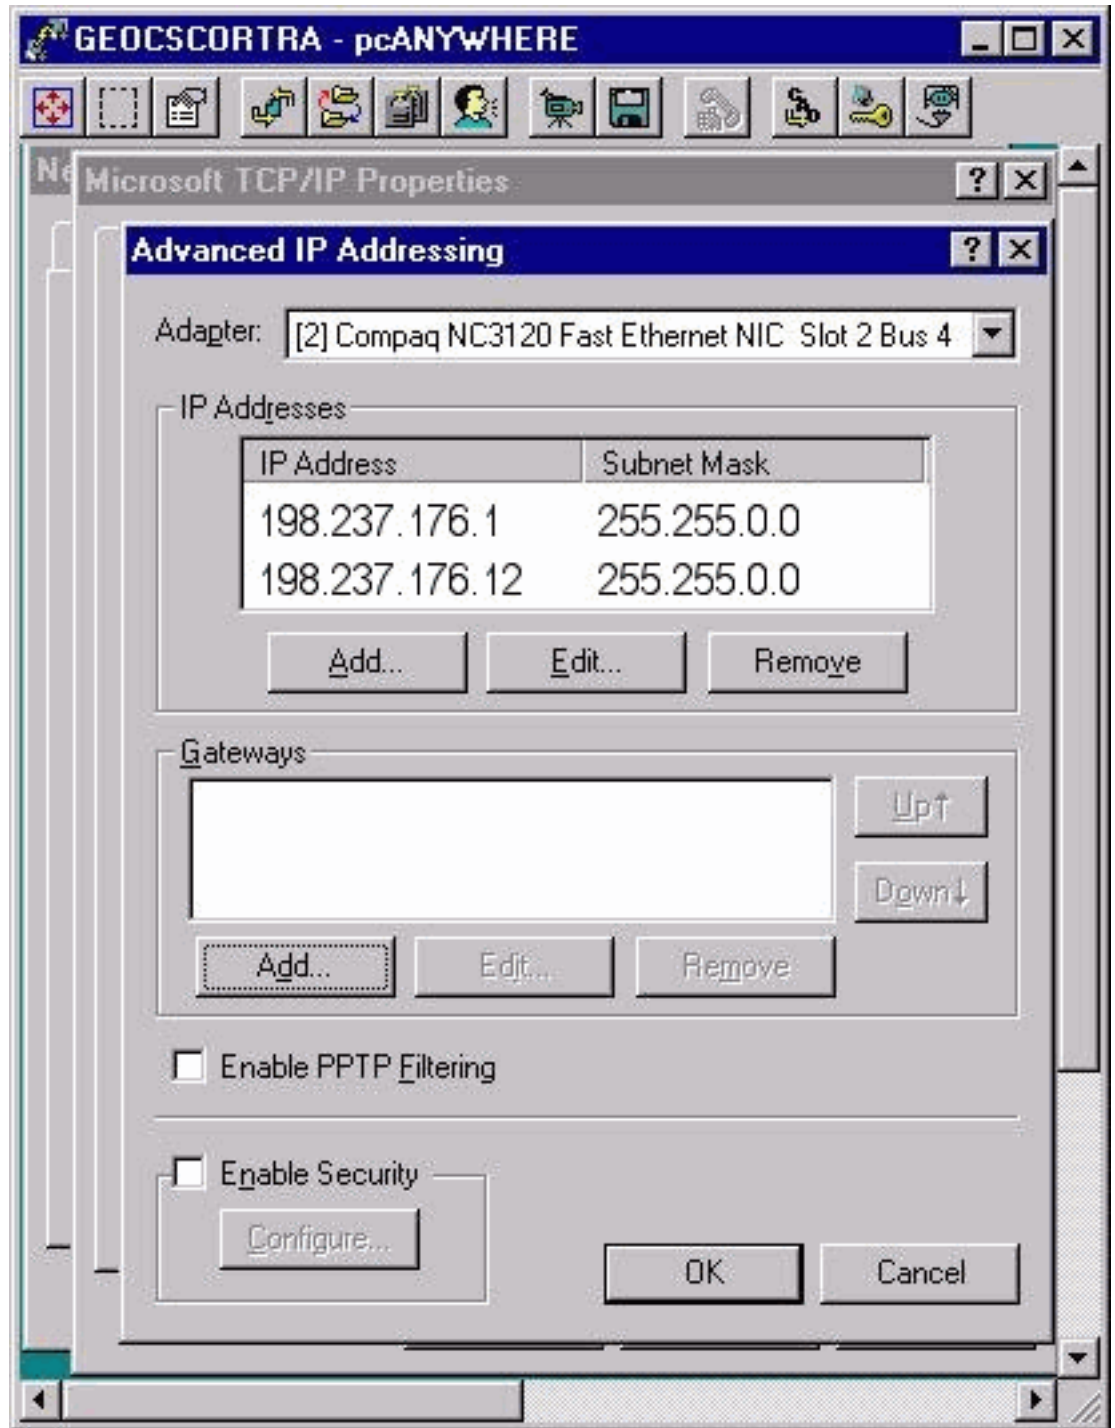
GEOCSCORTRA - pcANYWHERE

Ne

Microsoft TCP/IP Properties

Advanced IP Addressing

Adapter: [2] Compaq NC3120 Fast Ethernet NIC Slot 2 Bus 4

IP Addresses

| IP Address | Subnet Mask |
|---|---|
| 198.237.176.1 | 255.255.0.0 |
| 198.237.176.12 | 255.255.0.0 |

Add... Edit... Remove

Gateways

Up↑

Down↓

Add... Edit... Remove

Enable PPTP Filtering

Enable Security

Configure...

OK Cancel